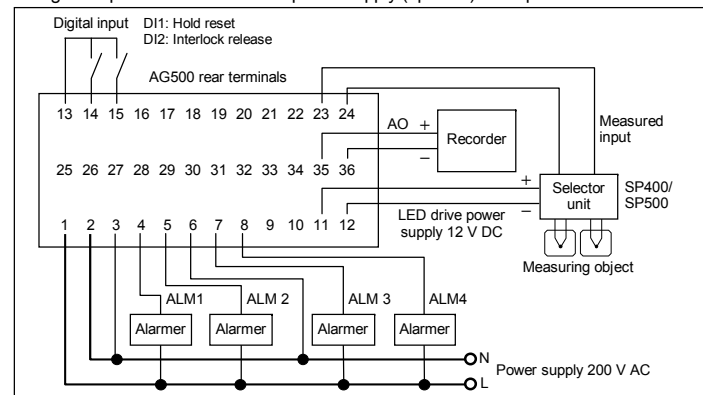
Digital input DI1: Hold reset
DI2: Interlock release

AG500 rear terminals

13 14 15 16 17 18 19 20 21 22 23 24

25 26 27 28 29 30 31 32 33 34 35 36

1 2 3 4 5 6 7 8 9 10 11 12

AO +
−
Recorder

Measured input

+
−
Selector unit

SP400/ SP500

LED drive power supply 12 V DC

Measuring object

ALM1 ALM 2 ALM 3 ALM4

Alarmer Alarmer Alarmer Alarmer

N
L
Power supply 200 V AC